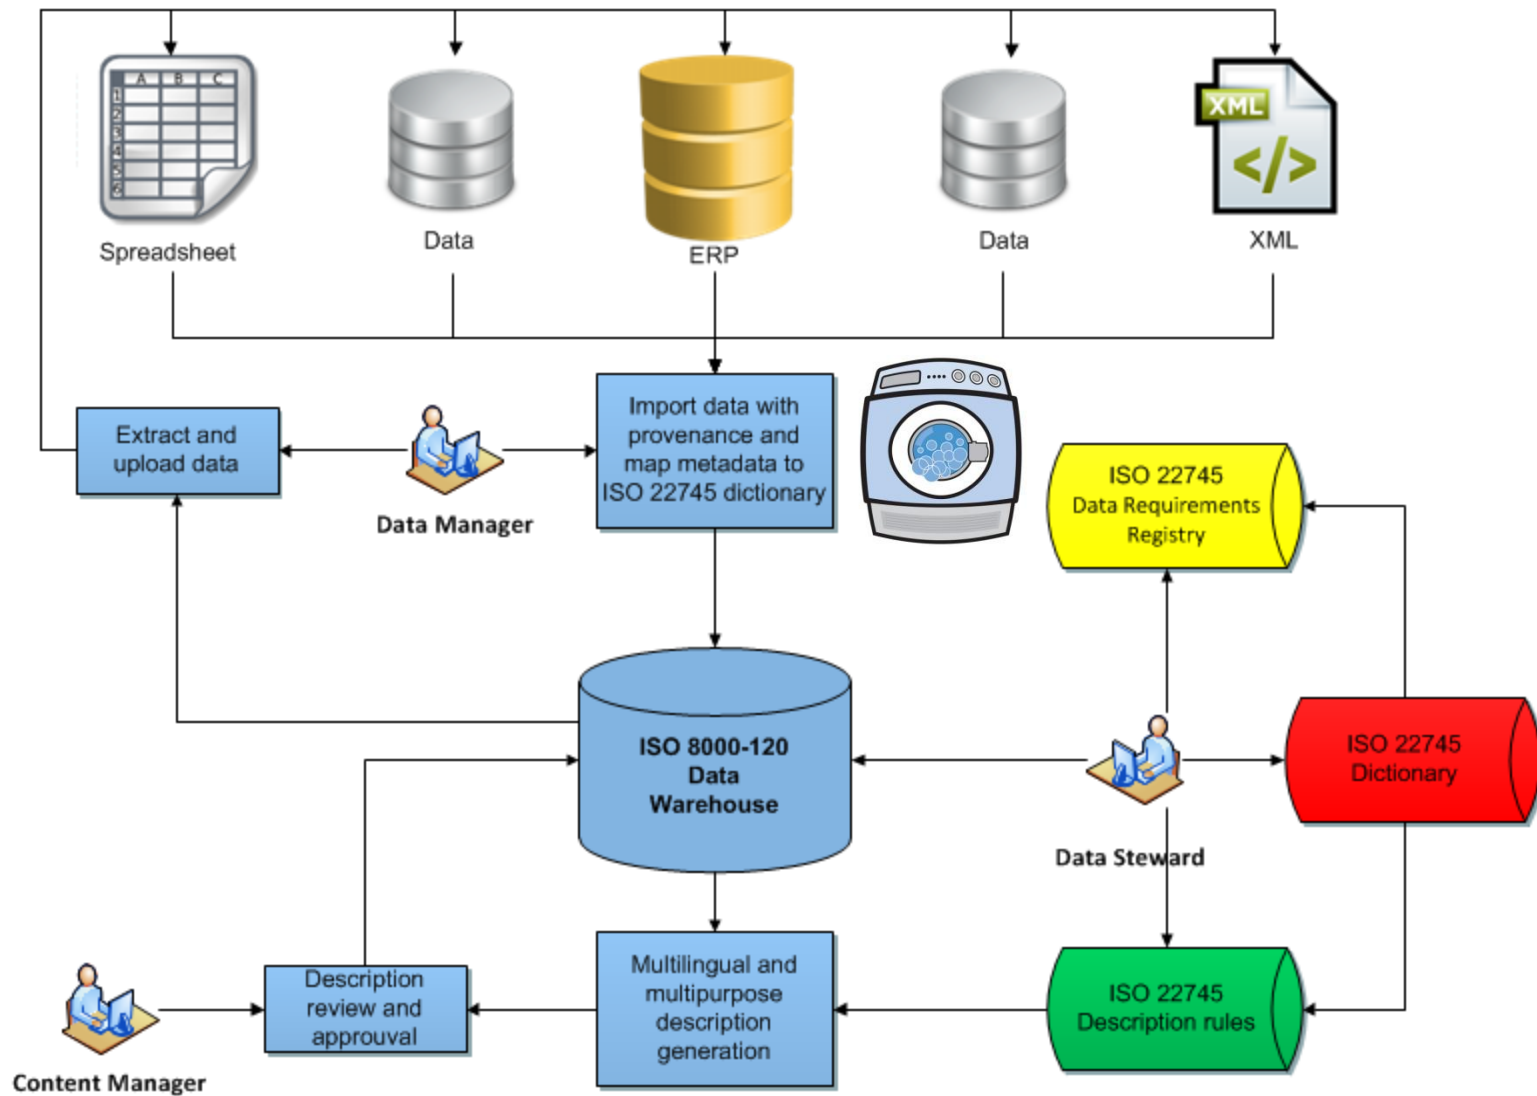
A B C
1
2
3
4
5
6

Spreadsheet

Data

ERP

Data

XML

XML

Extract and upload data

Data Manager

Import data with provenance and map metadata to ISO 22745 dictionary

ISO 22745 Data Requirements Registry

ISO 8000-120 Data Warehouse

ISO 22745 Dictionary

Data Steward

ISO 22745 Description rules

Multilingual and multipurpose description generation

Description review and approuval

Content Manager